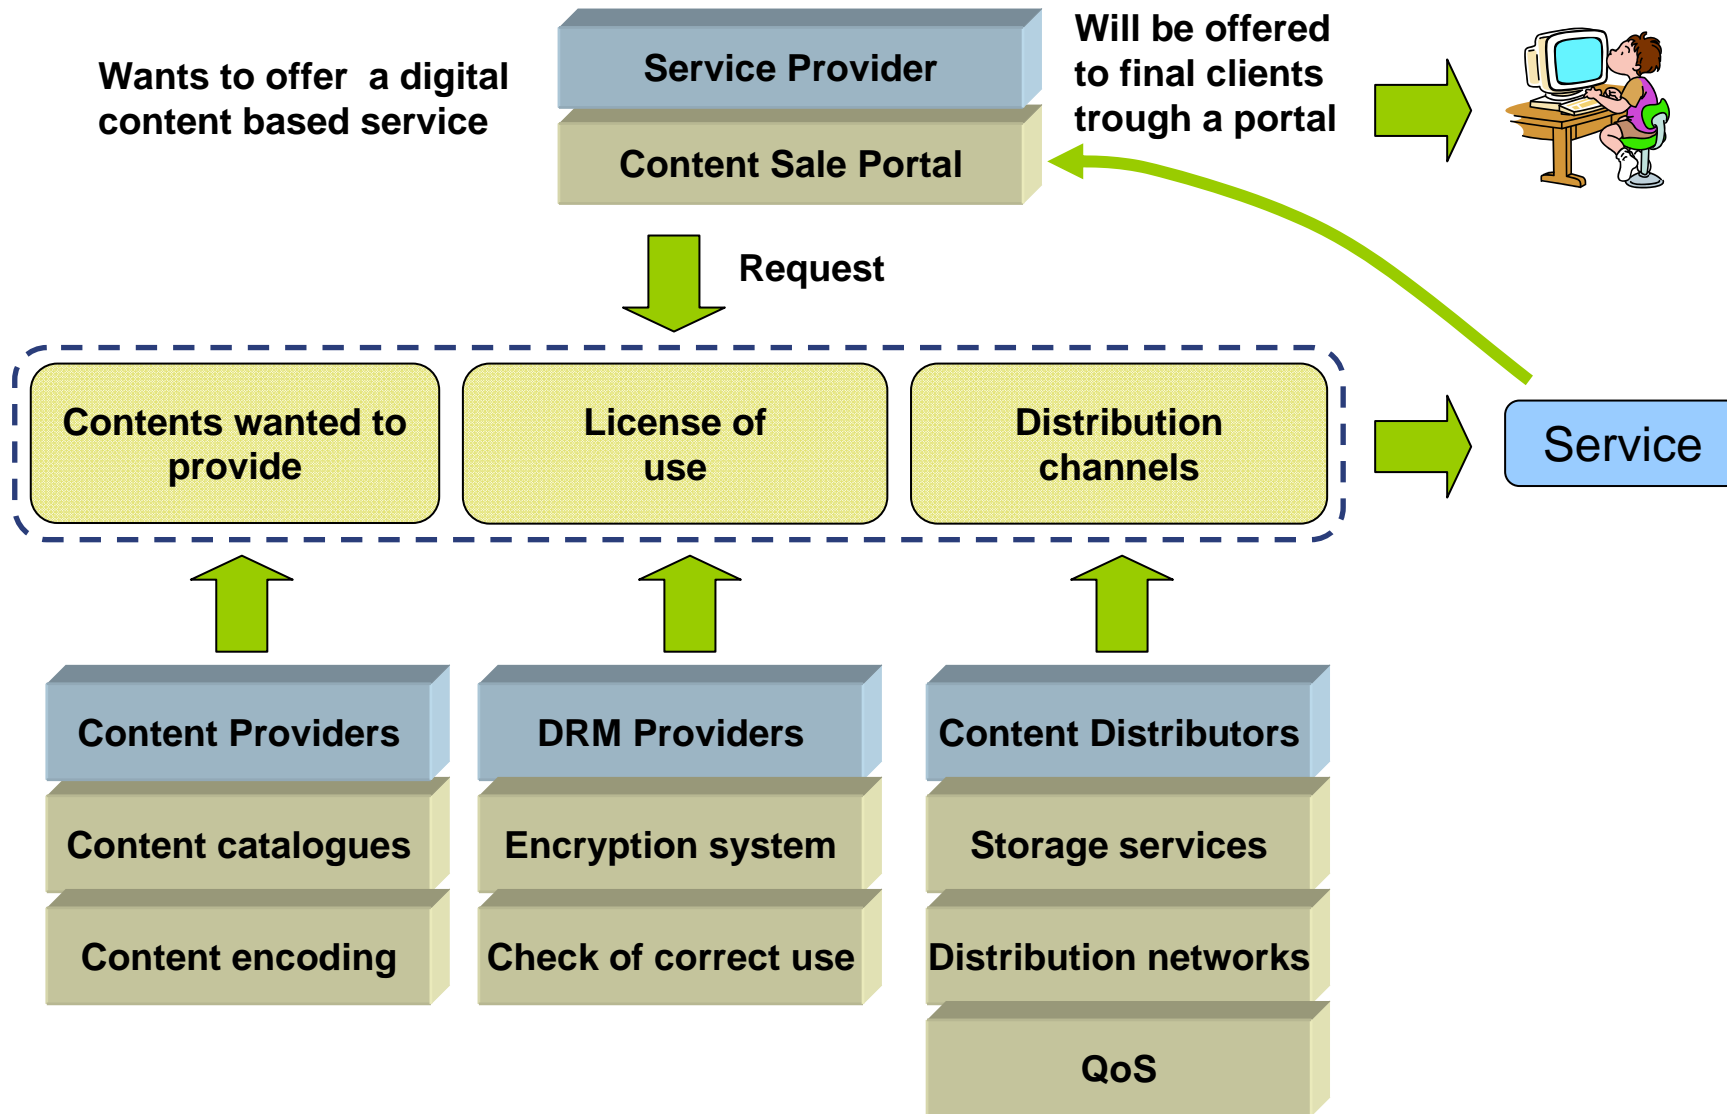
Wants to offer a digital content based service

Service Provider

Content Sale Portal

Will be offered to final clients trough a portal

Request

Contents wanted to provide

License of use

Distribution channels

Service

Content Providers

Content catalogues

Content encoding

DRM Providers

Encryption system

Check of correct use

Content Distributors

Storage services

Distribution networks

QoS